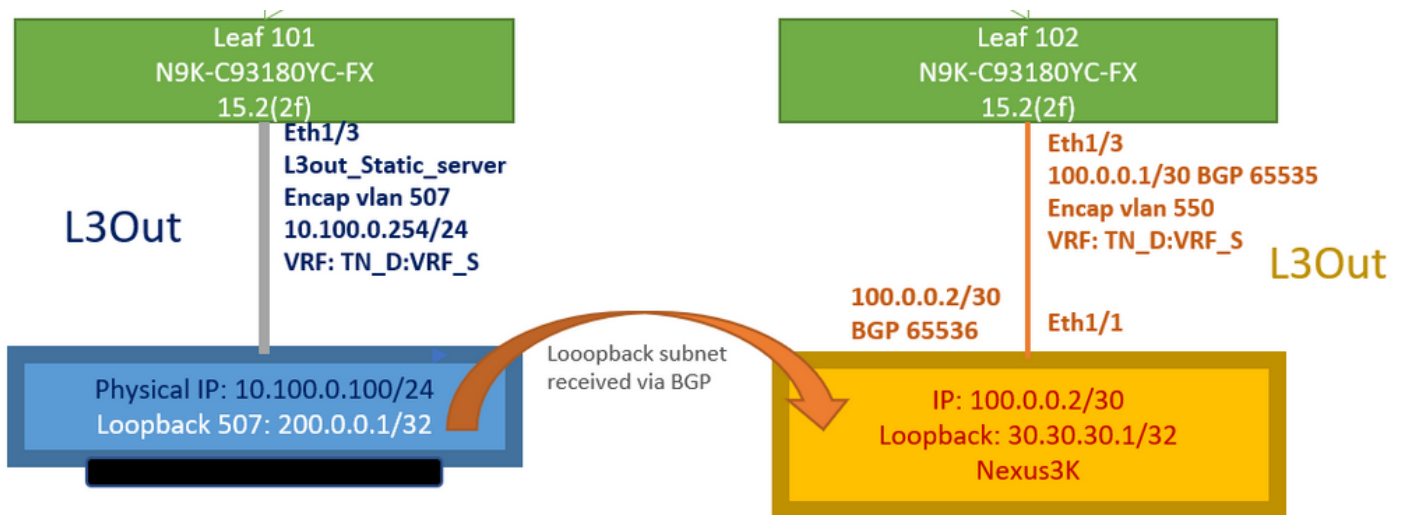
Leaf 101
N9K-C93180YC-FX
15.2(2f)

Eth1/3
L3out_Static_server
Encap vlan 507
10.100.0.254/24
VRF: TN_D:VRF_S

L3Out

Physical IP: 10.100.0.100/24
Loopback 507: 200.0.0.1/32

Looopback subnet received via BGP

Leaf 102
N9K-C93180YC-FX
15.2(2f)

Eth1/3
100.0.0.1/30 BGP 65535
Encap vlan 550
VRF: TN_D:VRF_S

L3Out

100.0.0.2/30
BGP 65536

Eth1/1

IP: 100.0.0.2/30
Loopback: 30.30.30.1/32
Nexus3K